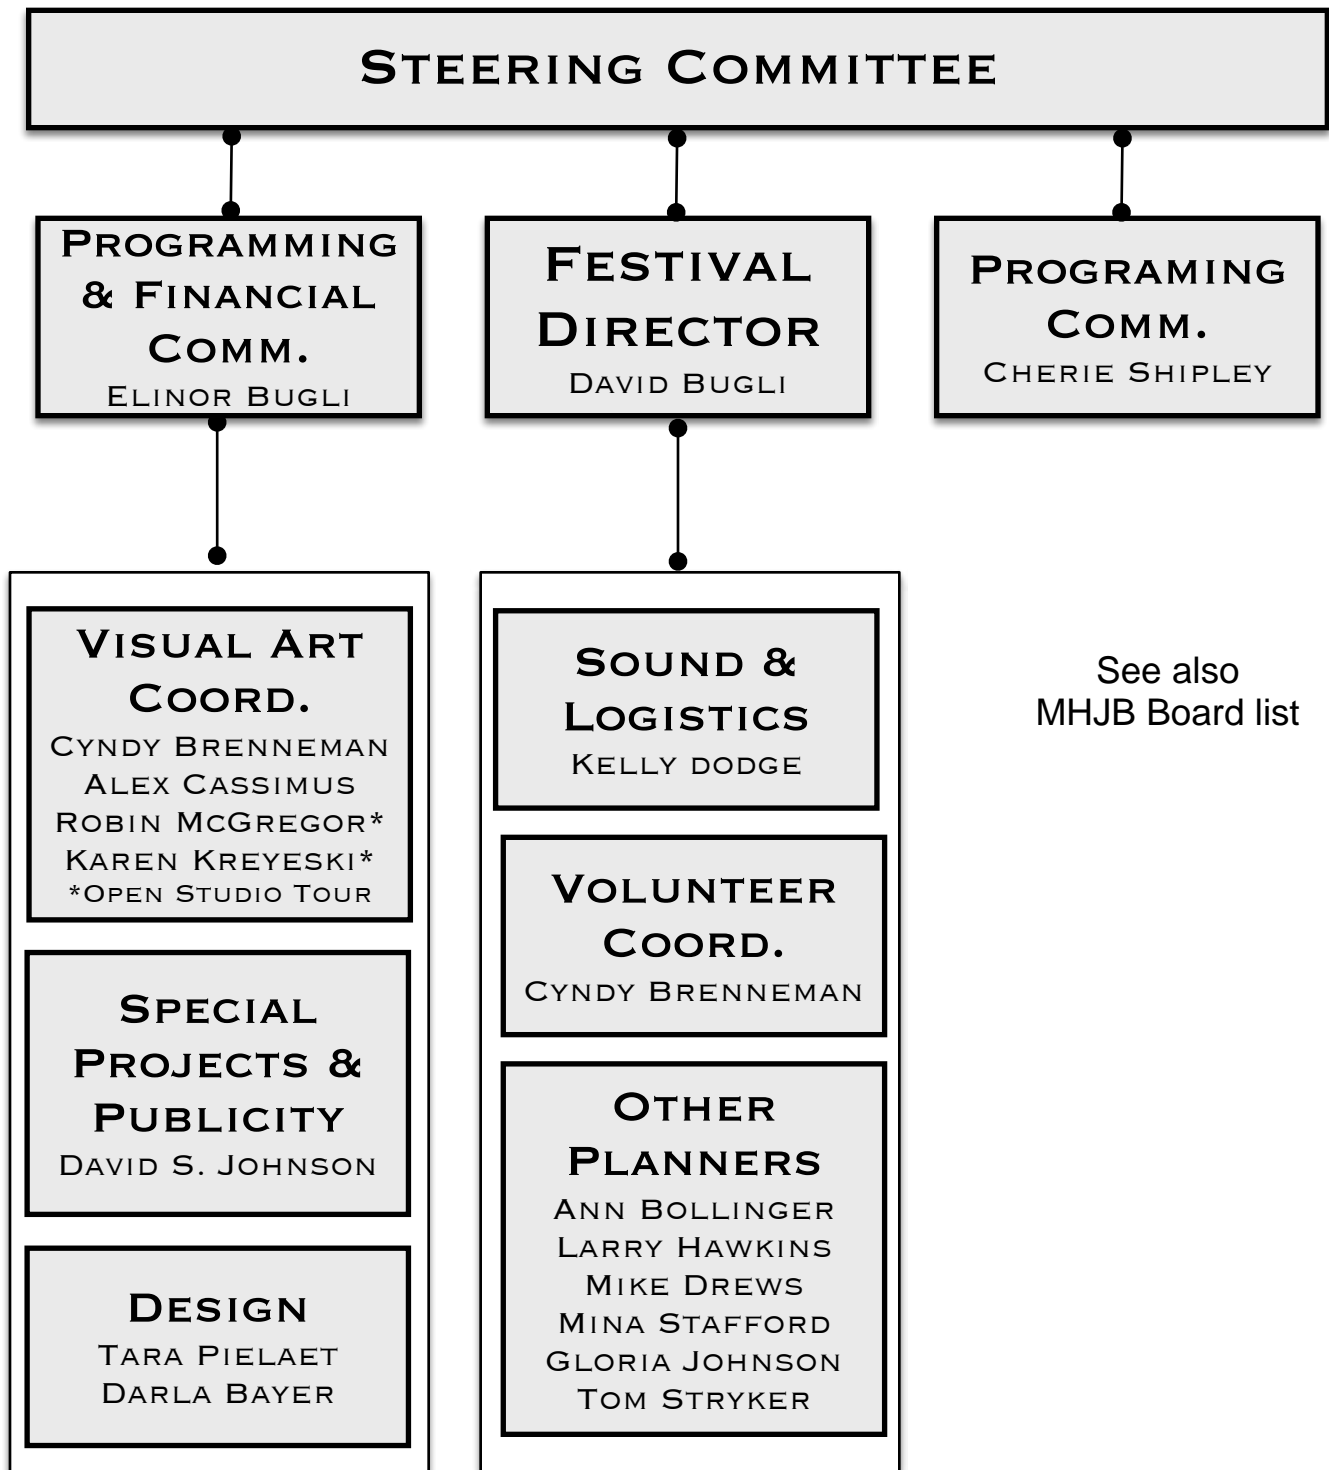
Steering Committee

Programming & Financial Comm.
Elinor Bugli

Festival Director
David Bugli

Programing Comm.
Cherie Shipley

Visual Art Coord.
Cyndy Brenneman
Alex Cassimus
Robin McGregor*
Karen Kreyeski*
*Open Studio Tour

Special Projects & Publicity
David S. Johnson

Design
Tara Pielaet
Darla Bayer

Sound & Logistics
Kelly dodge

Volunteer Coord.
Cyndy Brenneman

Other Planners
Ann Bollinger
Larry Hawkins
Mike Drews
Mina Stafford
Gloria Johnson
Tom Stryker

See also
MHJB Board list